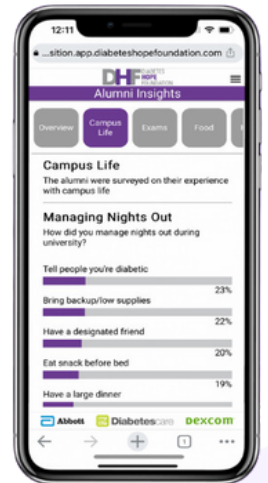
12:11

...sition.app.diabeteshopefoundation.com

DHF DIABETES HOPE FOUNDATION

Alumni Insights

Overview

Campus Life

Exams

Food

Campus Life

The alumni were surveyed on their experience with campus life

Managing Nights Out

How did you manage nights out during university?

Tell people you're diabetic

23%

Bring backup/low supplies

22%

Have a designated friend

20%

Eat snack before bed

19%

Have a large dinner

Abbott

Diabetescare

DEXCOM

1